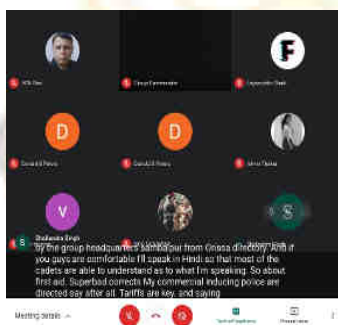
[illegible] Das

Cloud Commander

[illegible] Shah

F

D

D

Durand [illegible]

Durand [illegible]

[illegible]

V

S

Shalinanka Singh

S

by the group headquarters sambalpur from Orissa directory. And if you guys are comfortable I'll speak in Hindi so that most of the cadets are able to understand as to what I'm speaking. So about first aid. Superbad corrects My commercial inducing police are directed say after all. Tariffs are key, and saying

Meeting details

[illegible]

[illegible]